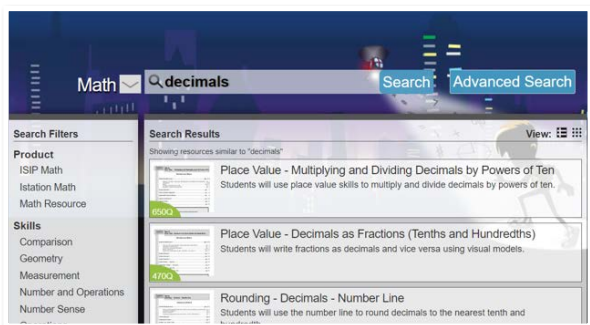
Math

decimals

Search

Advanced Search

Search Filters

Product

ISIP Math

Istation Math

Math Resource

Skills

Comparison

Geometry

Measurement

Number and Operations

Number Sense

Search Results

View:

Showing resources similar to "decimals"

650Q

Place Value - Multiplying and Dividing Decimals by Powers of Ten

Students will use place value skills to multiply and divide decimals by powers of ten.

470Q

Place Value - Decimals as Fractions (Tenths and Hundredths)

Students will write fractions as decimals and vice versa using visual models.

Rounding - Decimals - Number Line

Students will use the number line to round decimals to the nearest tenth and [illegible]